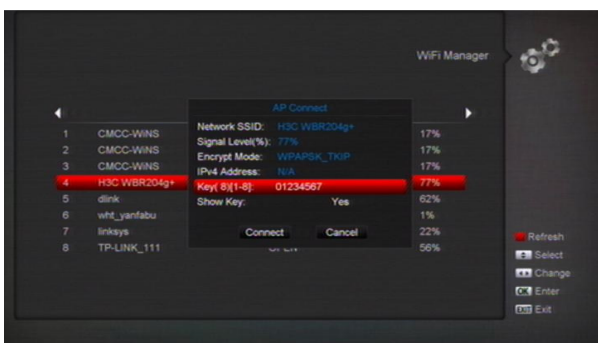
WiFi Manager

AP Connect

Network SSID: H3C WBR204g+
Signal Level(%): 77%
Encrypt Mode: WPAPSK_TKIP
IPv4 Address: N/A
Key( 8)[1-8]: 01234567
Show Key: Yes

Connect Cancel

| | | | |
|---|---|---|---|
| 1 | CMCC-WINS | | 17% |
| 2 | CMCC-WINS | | 17% |
| 3 | CMCC-WINS | | 17% |
| 4 | H3C WBR204g+ | | 77% |
| 5 | dlink | | 62% |
| 6 | wht_yanfabu | | 1% |
| 7 | linksys | | 22% |
| 8 | TP-LINK_111 | OPEN | 56% |

Refresh
Select
Change
OK Enter
EXIT Exit